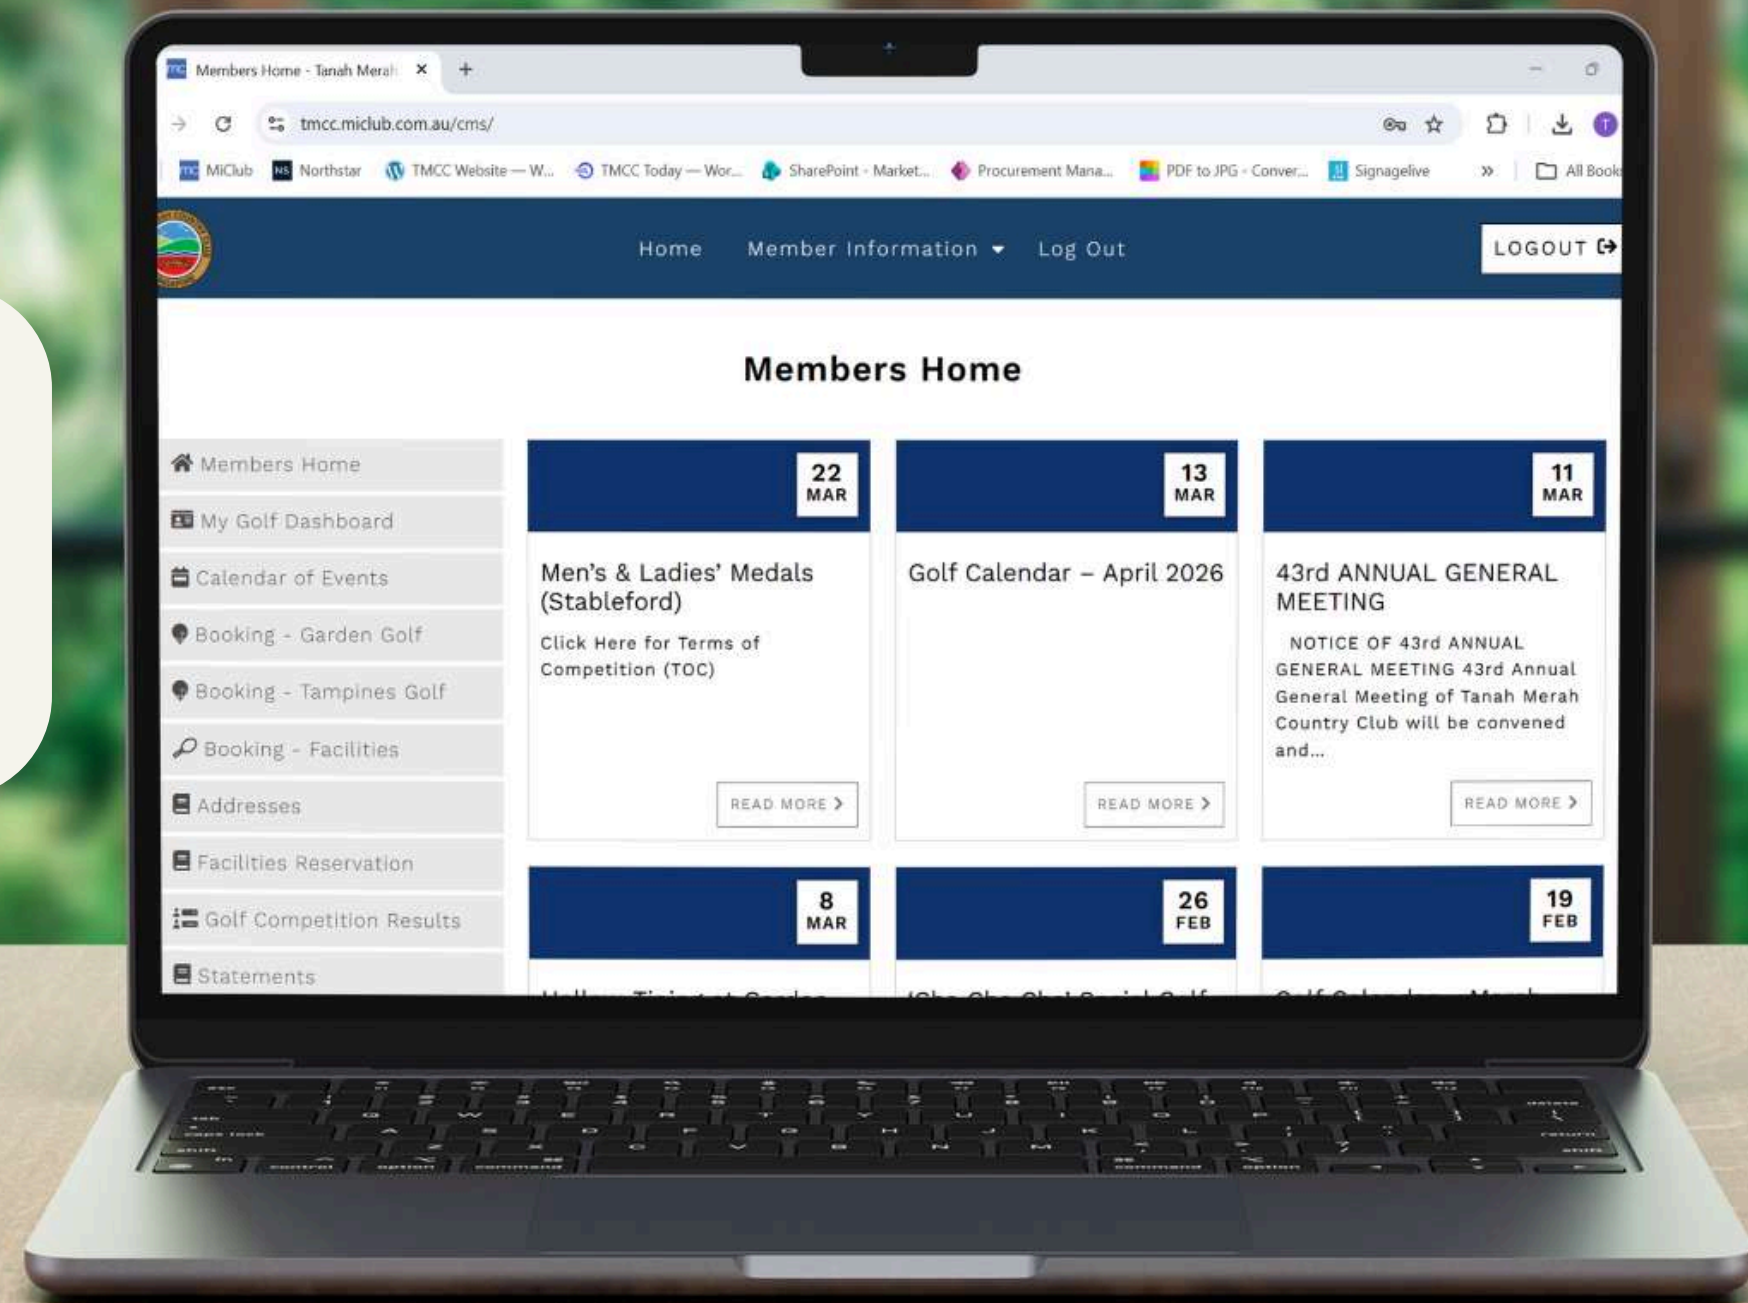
Members Home - Tanah Merah ×

tmcc.miclub.com.au/cms/

MiClub Northstar TMCC Website — W... TMCC Today — Wor... SharePoint - Market... Procurement Mana... PDF to JPG - Conver... Signagelive » All Book

Home Member Information Log Out

LOGOUT

Members Home

Members Home
My Golf Dashboard
Calendar of Events
Booking - Garden Golf
Booking - Tampines Golf
Booking - Facilities
Addresses
Facilities Reservation
Golf Competition Results
Statements

22 MAR

Men's & Ladies' Medals (Stableford)

Click Here for Terms of Competition (TOC)

READ MORE

13 MAR

Golf Calendar – April 2026

READ MORE

11 MAR

43rd ANNUAL GENERAL MEETING

NOTICE OF 43rd ANNUAL GENERAL MEETING 43rd Annual General Meeting of Tanah Merah Country Club will be convened and...

READ MORE

8 MAR

26 FEB

19 FEB

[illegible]